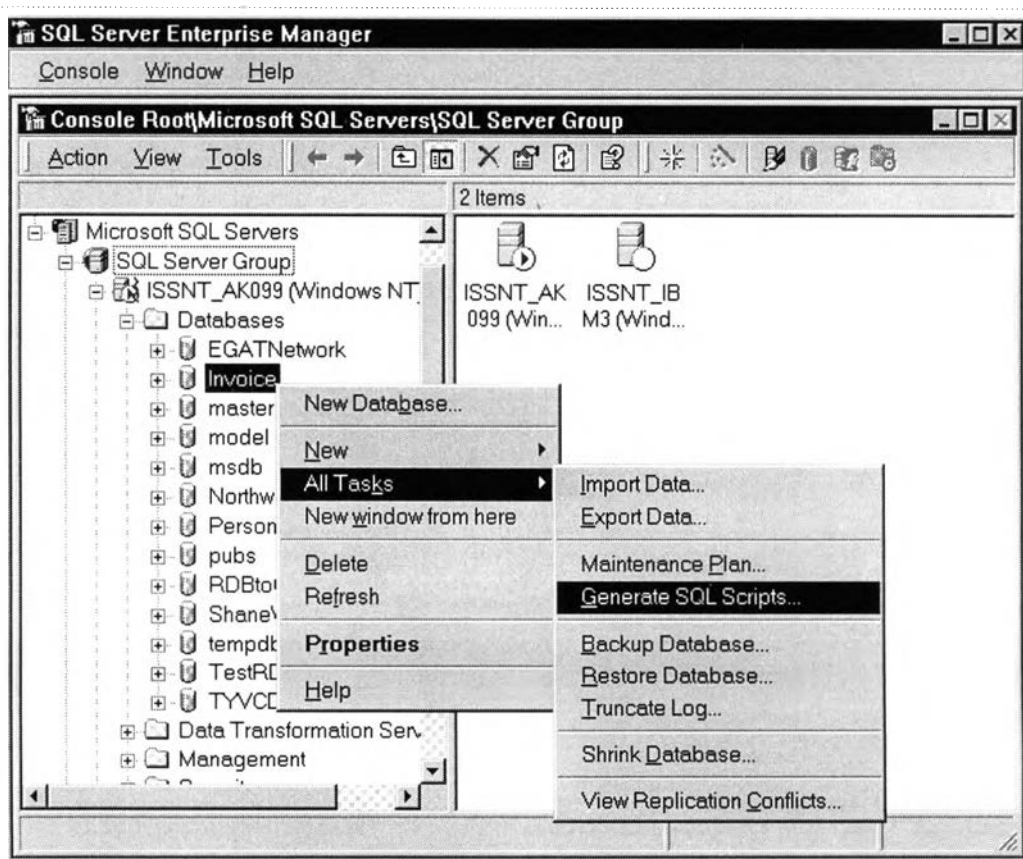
SQL Server Enterprise Manager

Console Window Help

Console Root\Microsoft SQL Servers\SQL Server Group

Action View Tools

2 Items

Microsoft SQL Servers
SQL Server Group
ISSNT_AK099 (Windows NT
Databases
EGATNetwork
Invoice
master
model
msdb
Northw
Person
pubs
RDBto
Shane
tempdb
TestRD
TYVCD
Data Transformation Serv
Management

ISSNT_AK099 (Win...
ISSNT_IBM3 (Wind...

New Database...
New
All Tasks
New window from here
Delete
Refresh
Properties
Help

Import Data...
Export Data...
Maintenance Plan...
Generate SQL Scripts...
Backup Database...
Restore Database...
Truncate Log...
Shrink Database...
View Replication Conflicts...